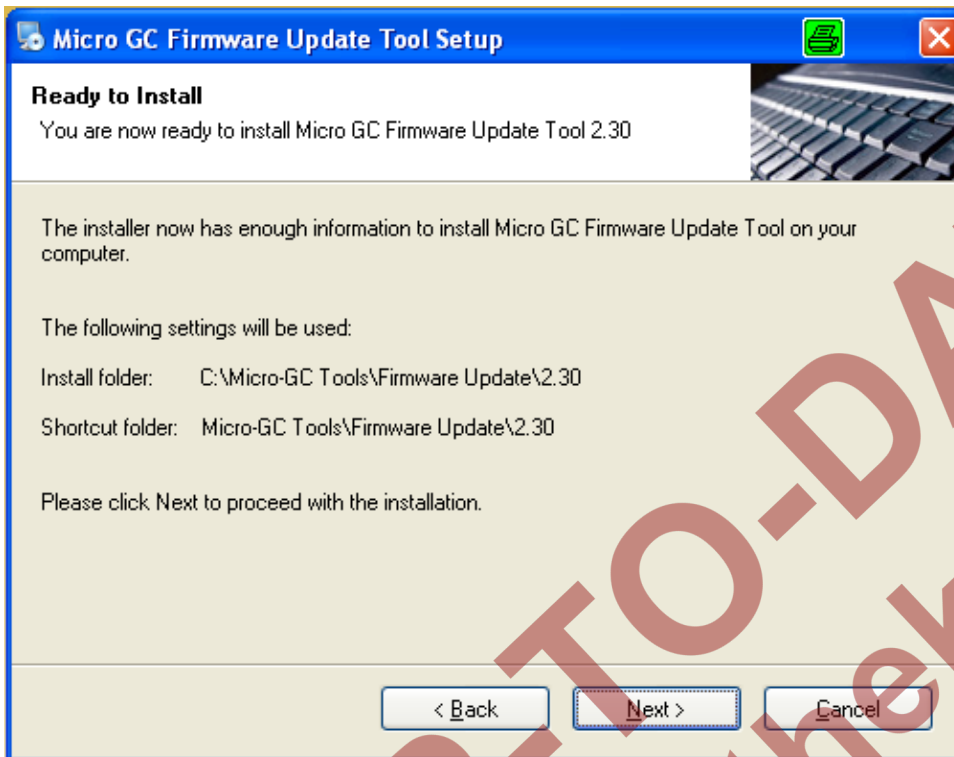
Micro GC Firmware Update Tool Setup

Ready to Install
You are now ready to install Micro GC Firmware Update Tool 2.30

The installer now has enough information to install Micro GC Firmware Update Tool on your computer.

The following settings will be used:

Install folder: C:\Micro-GC Tools\Firmware Update\2.30

Shortcut folder: Micro-GC Tools\Firmware Update\2.30

Please click Next to proceed with the installation.

< Back Next > Cancel

TO-D

hek